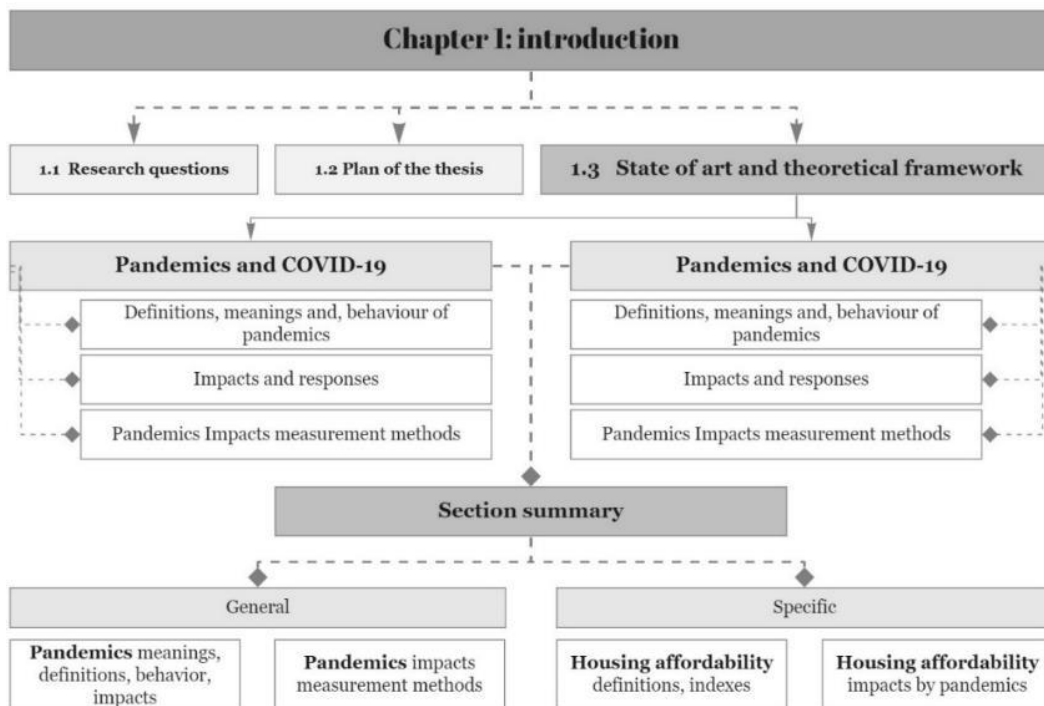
Chapter I: introduction

1.1 Research questions

1.2 Plan of the thesis

1.3 State of art and theoretical framework

Pandemics and COVID-19

Definitions, meanings and, behaviour of pandemics

Impacts and responses

Pandemics Impacts measurement methods

Pandemics and COVID-19

Definitions, meanings and, behaviour of pandemics

Impacts and responses

Pandemics Impacts measurement methods

Section summary

General

Specific

**Pandemics** meanings, definitions, behavior, impacts

**Pandemics** impacts measurement methods

**Housing affordability** definitions, indexes

**Housing affordability** impacts by pandemics